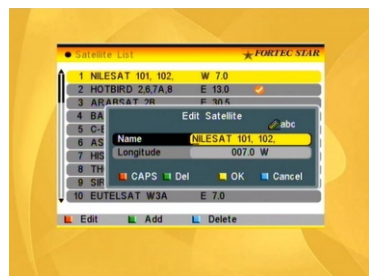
Satellite List

FORTEC STAR

1 NILESAT 101, 102, W 7.0

2 HOTBIRD 2,6,7A,8 E 13.0

3 ARABSAT 2B E 30.5

4 BA

5 C-E

6 AS

7 HIS

8 TH

9 SIR

10 EUTELSAT W3A E 7.0

Edit Satellite

abc

| Name | NILESAT 101, 102, |
|---|---|
| Longitude | 007.0 W |

CAPS Del OK Cancel

Edit Add Delete